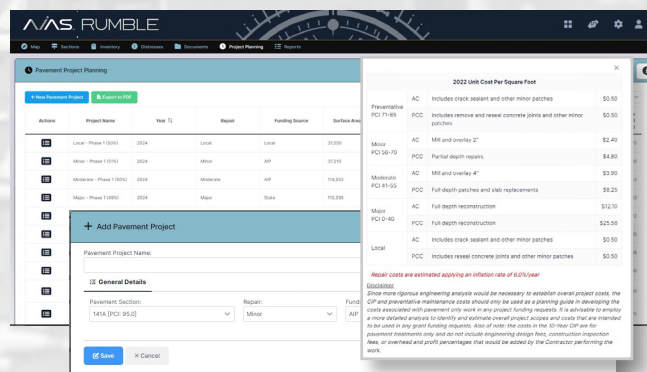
AVIAS RUMBLE

Map Sections Inventory Distresses Documents Project Planning Reports

Pavement Project Planning

+ New Pavement Project Export to PDF

| Actions | Project Name | Year | Repair | Funding Source | Surface Area |
|---|---|---|---|---|---|
| | Local - Phase 1 (50%) | 2024 | Local | Local | 31,030 |
| | Minor - Phase 1 (51%) | 2024 | Minor | AIP | 37,210 |
| | Moderate - Phase 1 (50%) | 2024 | Moderate | AIP | 114,350 |
| | Major - Phase 1 (49%) | 2024 | Major | State | 115,295 |

Add Pavement Project

Pavement Project Name:

General Details

Pavement Section: 141A (PCI: 95.0)

Repair: Minor

Fund AIP

Save × Cancel

×

2022 Unit Cost Per Square Foot

| | | | |
|---|---|---|---|
| Preventative PCI 71-85 | AC | Includes crack sealant and other minor patches | $0.50 |
| | PCC | Includes remove and reseal concrete joints and other minor patches | $0.50 |
| Minor PCI 56-70 | AC | Mill and overlay 2" | $2.40 |
| | PCC | Partial depth repairs | $4.80 |
| Moderate PCI 41-55 | AC | Mill and overlay 4" | $3.90 |
| | PCC | Full depth patches and slab replacements | $8.25 |
| Major PCI 0-40 | AC | Full depth reconstruction | $12.10 |
| | PCC | Full depth reconstruction | $25.58 |
| Local | AC | Includes crack sealant and other minor patches | $0.50 |
| | PCC | Includes reseal concrete joints and other minor patches | $0.50 |

Repair costs are estimated applying an inflation rate of 6.0%/year

Disclaimer
Since more rigorous engineering analysis would be necessary to establish overall project costs, the CIP and preventative maintenance costs should only be used as a planning guide in developing the costs associated with pavement only work in your project funding requests. It is advisable to employ a more detailed analysis to identify and estimate overall project scopes and costs that are intended to be used in any grant funding requests. Also of note: the costs in the 10-Year CIP are for pavement treatments only and do not include engineering design fees, construction inspection fees, or overhead and profit percentages that would be added by the Contractor performing the work.